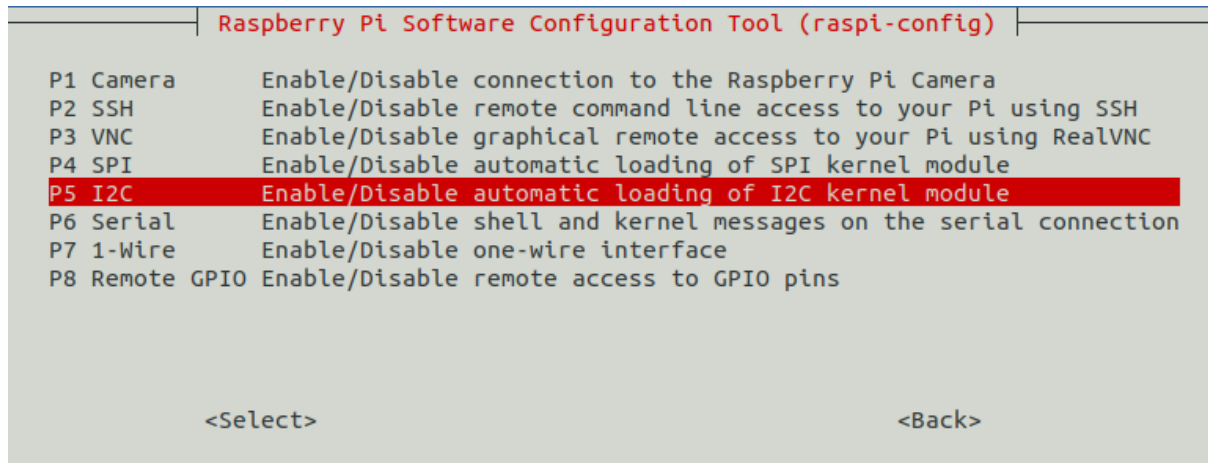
Raspberry Pi Software Configuration Tool (raspi-config)

P1 Camera Enable/Disable connection to the Raspberry Pi Camera
P2 SSH Enable/Disable remote command line access to your Pi using SSH
P3 VNC Enable/Disable graphical remote access to your Pi using RealVNC
P4 SPI Enable/Disable automatic loading of SPI kernel module
P5 I2C Enable/Disable automatic loading of I2C kernel module
P6 Serial Enable/Disable shell and kernel messages on the serial connection
P7 1-Wire Enable/Disable one-wire interface
P8 Remote GPIO Enable/Disable remote access to GPIO pins

<Select> <Back>